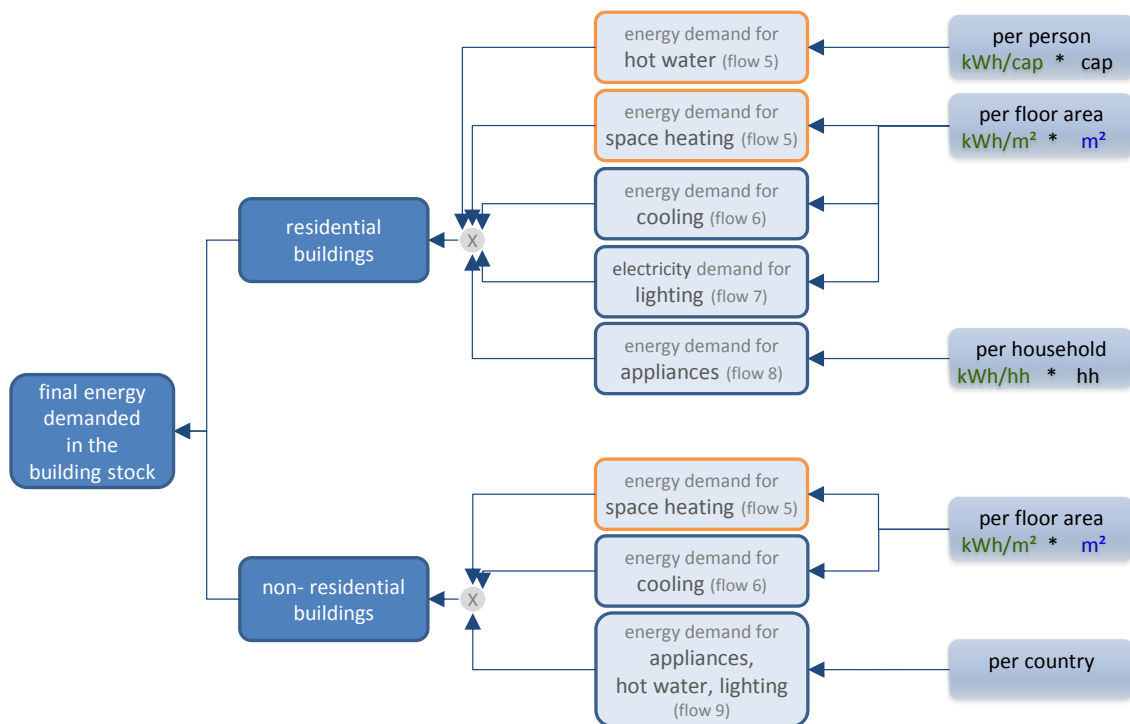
final energy demanded in the building stock

residential buildings

X

energy demand for hot water (flow 5)

per person
kWh/cap * cap

energy demand for space heating (flow 5)

per floor area
kWh/m² * m²

energy demand for cooling (flow 6)

electricity demand for lighting (flow 7)

energy demand for appliances (flow 8)

per household
kWh/hh * hh

non- residential buildings

X

energy demand for space heating (flow 5)

per floor area
kWh/m² * m²

energy demand for cooling (flow 6)

energy demand for appliances, hot water, lighting (flow 9)

per country